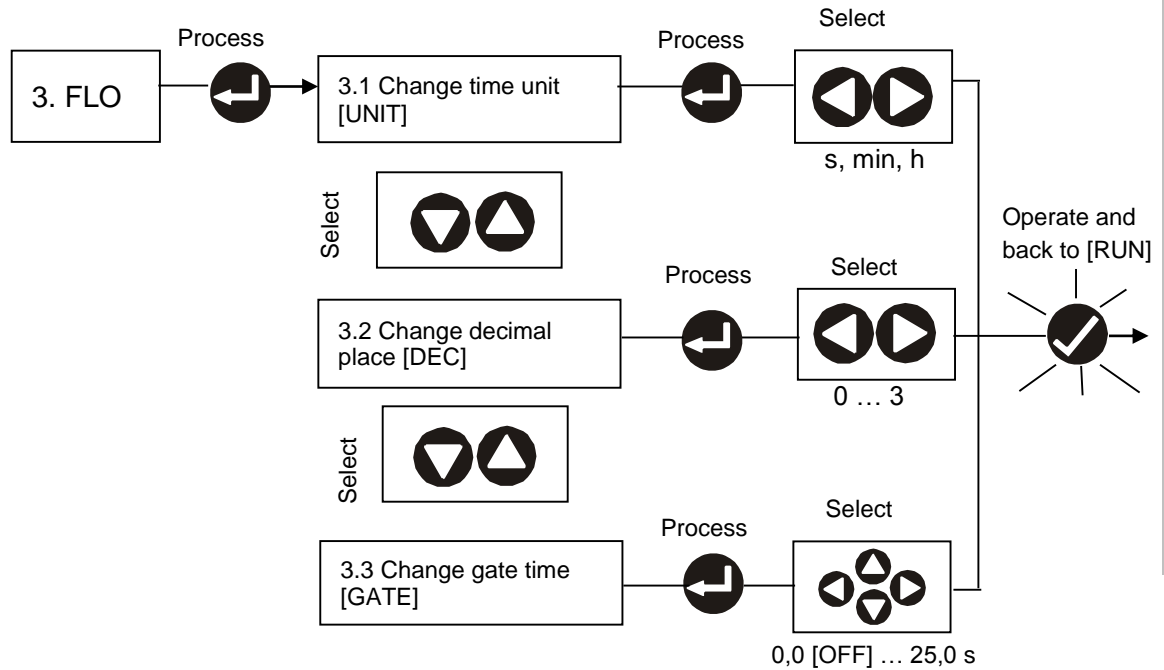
3. FLO

Process

3.1 Change time unit [UNIT]

Process

Select

s, min, h

Select

Operate and back to [RUN]

Process

Select

3.2 Change decimal place [DEC]

0 … 3

Select

Process

Select

3.3 Change gate time [GATE]

0,0 [OFF] … 25,0 s